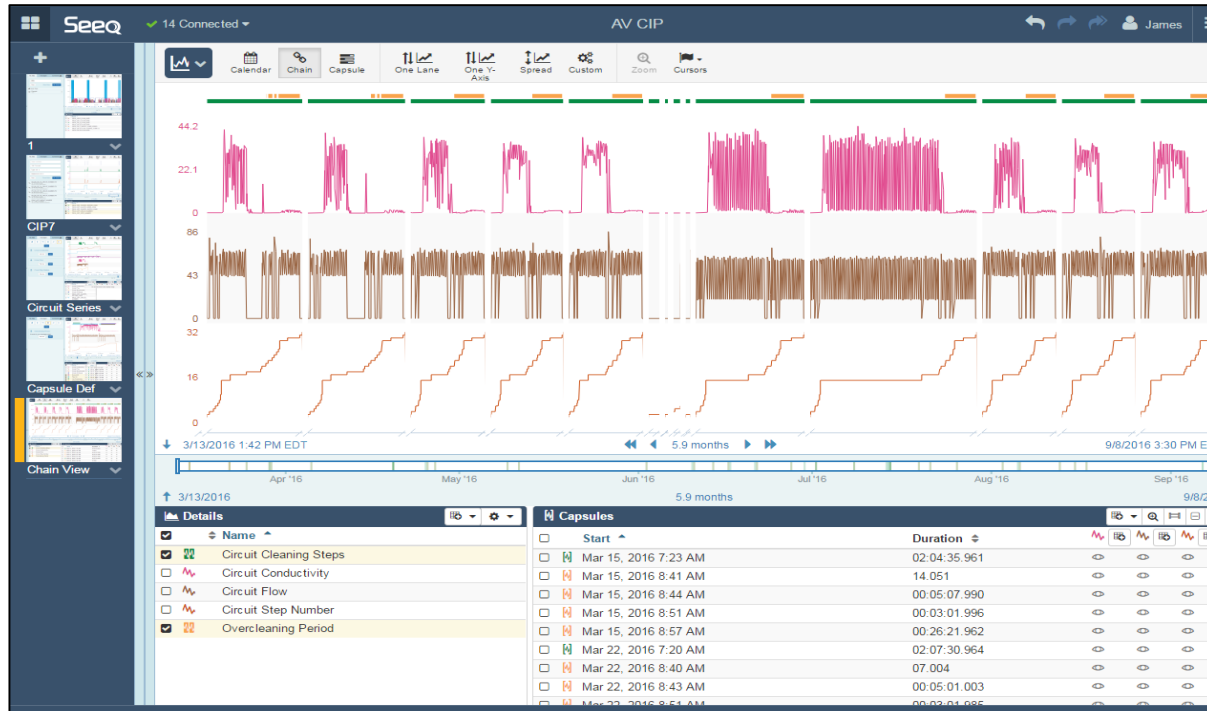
Seeq ✔ 14 Connected AV CIP James

1
CIP7
Circuit Series
Capsule Def
Chain View

Calendar Chain Capsule One Lane One Y-Axis Spread Custom Zoom Cursors

44.2
22.1
0
86
43
0
32
16
0

3/13/2016 1:42 PM EDT 5.9 months 9/8/2016 3:30 PM EDT

Apr '16 May '16 Jun '16 Jul '16 Aug '16 Sep '16

3/13/2016 5.9 months 9/8/

Details

| | Name |
|---|---|
| ☑ | Circuit Cleaning Steps |
| ☐ | Circuit Conductivity |
| ☐ | Circuit Flow |
| ☐ | Circuit Step Number |
| ☑ | Overcleaning Period |

Capsules

| Start | Duration |
|---|---|
| Mar 15, 2016 7:23 AM | 02:04:35.961 |
| Mar 15, 2016 8:41 AM | 14.051 |
| Mar 15, 2016 8:44 AM | 00:05:07.990 |
| Mar 15, 2016 8:51 AM | 00:03:01.996 |
| Mar 15, 2016 8:57 AM | 00:26:21.962 |
| Mar 22, 2016 7:20 AM | 02:07:30.964 |
| Mar 22, 2016 8:40 AM | 07.004 |
| Mar 22, 2016 8:43 AM | 00:05:01.003 |
| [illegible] | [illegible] |